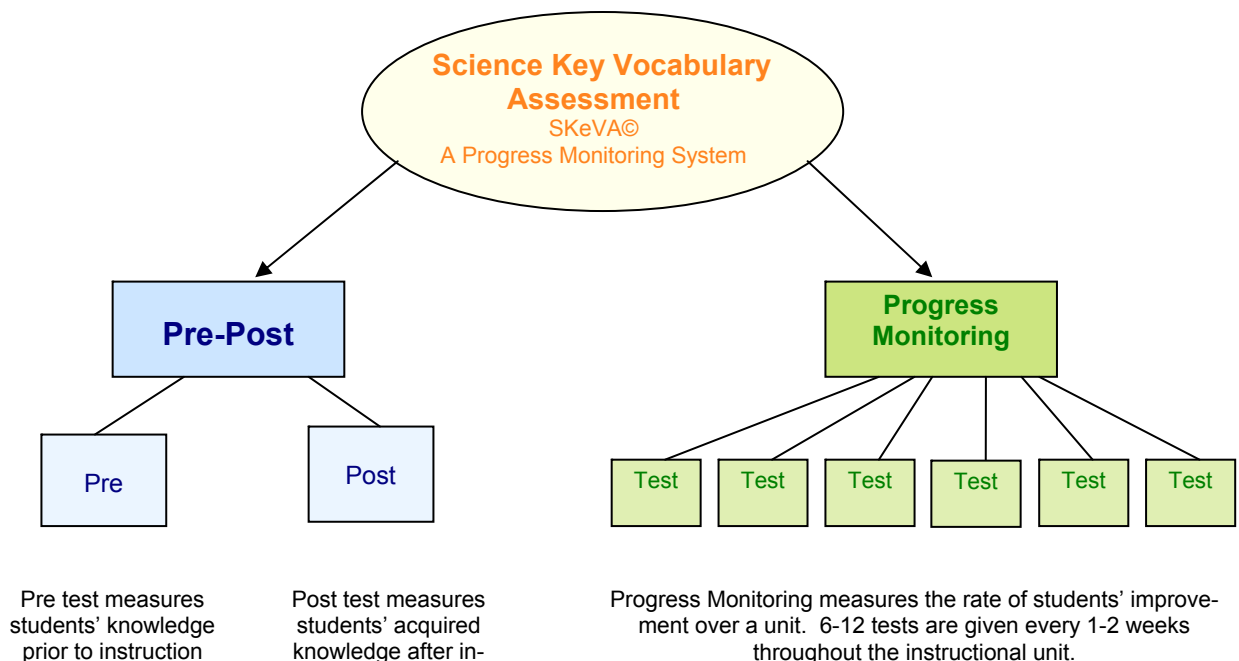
Science Key Vocabulary Assessment
SKeVA©
A Progress Monitoring System

Pre-Post

Pre

Post

Progress Monitoring

Test

Test

Test

Test

Test

Test

Pre test measures students' knowledge prior to instruction

Post test measures students' acquired knowledge after in-

Progress Monitoring measures the rate of students' improvement over a unit. 6-12 tests are given every 1-2 weeks throughout the instructional unit.